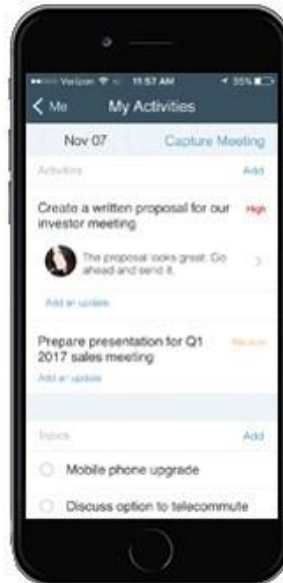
Verizon 11:57 AM 55%

< Me My Activities

Nov 07 Capture Meeting

Activities Add

Create a written proposal for our investor meeting High

The proposal looks great. Go ahead and send it.

Add an update

Prepare presentation for Q1 2017 sales meeting Medium

Add an update

Topics Add

Mobile phone upgrade

Discuss option to telecommute